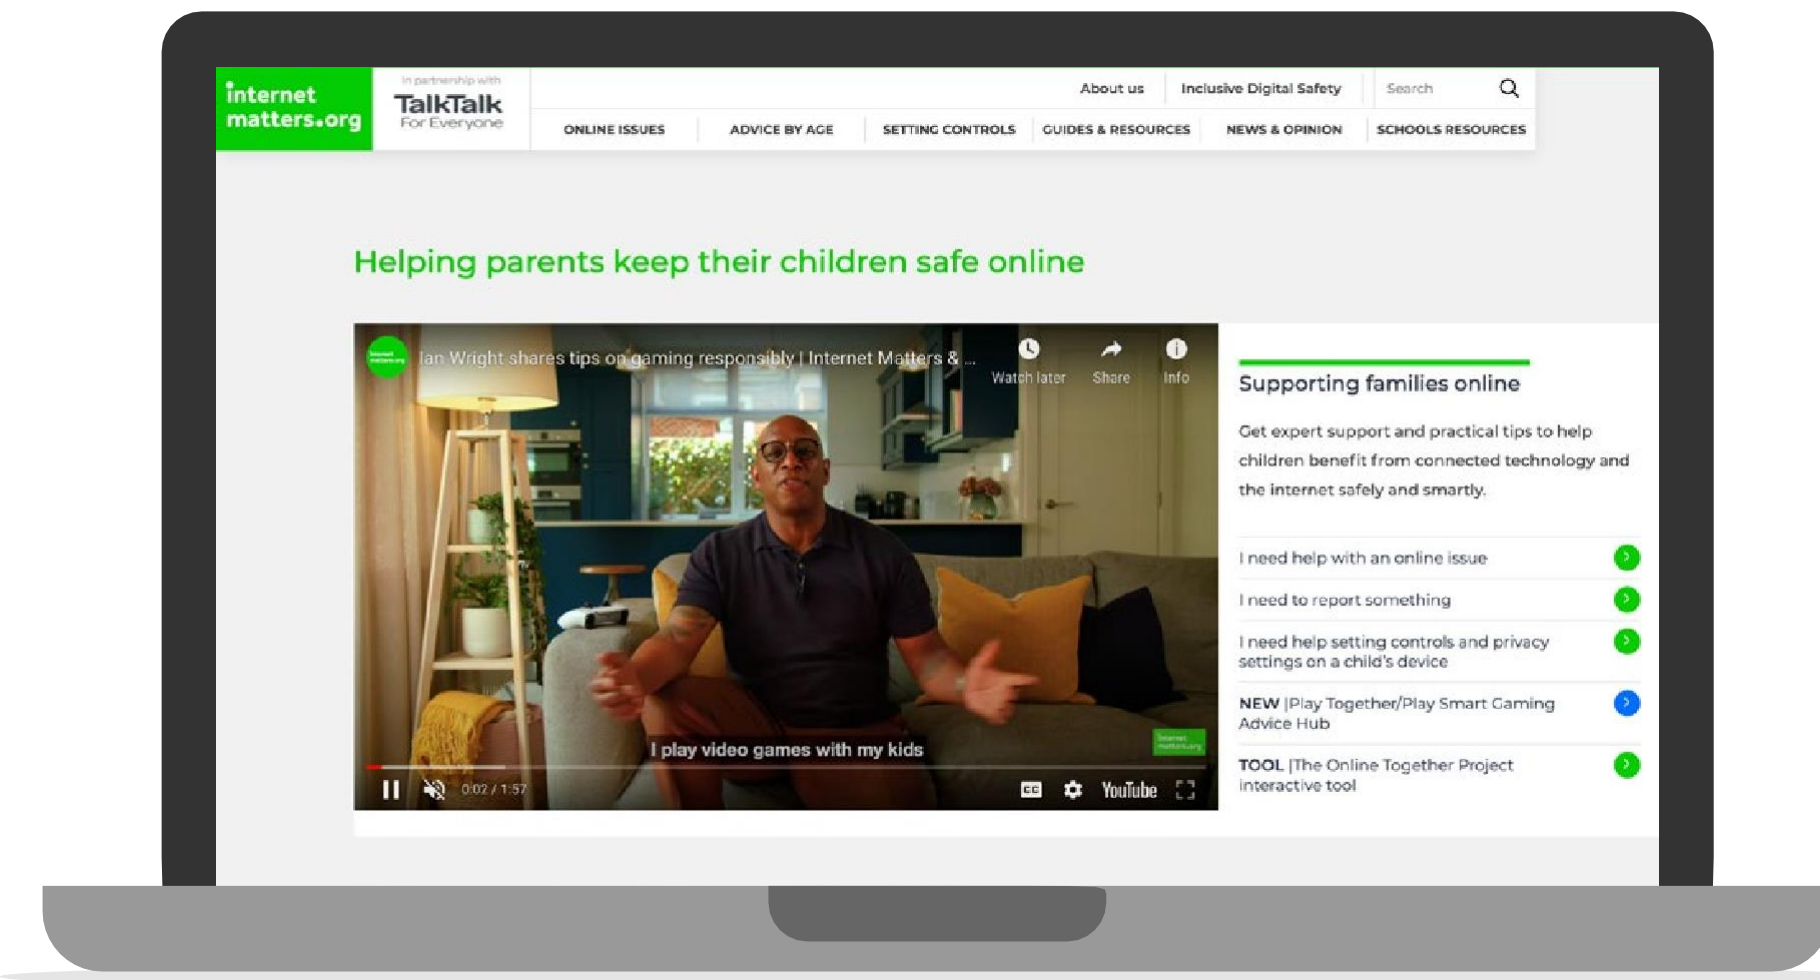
internet matters.org

In partnership with
TalkTalk
For Everyone

About us | Inclusive Digital Safety | Search

ONLINE ISSUES | ADVICE BY AGE | SETTING CONTROLS | GUIDES & RESOURCES | NEWS & OPINION | SCHOOLS RESOURCES

Helping parents keep their children safe online

Ian Wright shares tips on gaming responsibly | Internet Matters & ...
Watch later
Share
Info

I play video games with my kids

0:02 / 1:57
YouTube

Supporting families online

Get expert support and practical tips to help children benefit from connected technology and the internet safely and smartly.

I need help with an online issue

I need to report something

I need help setting controls and privacy settings on a child's device

NEW |Play Together/Play Smart Gaming Advice Hub

TOOL |The Online Together Project interactive tool